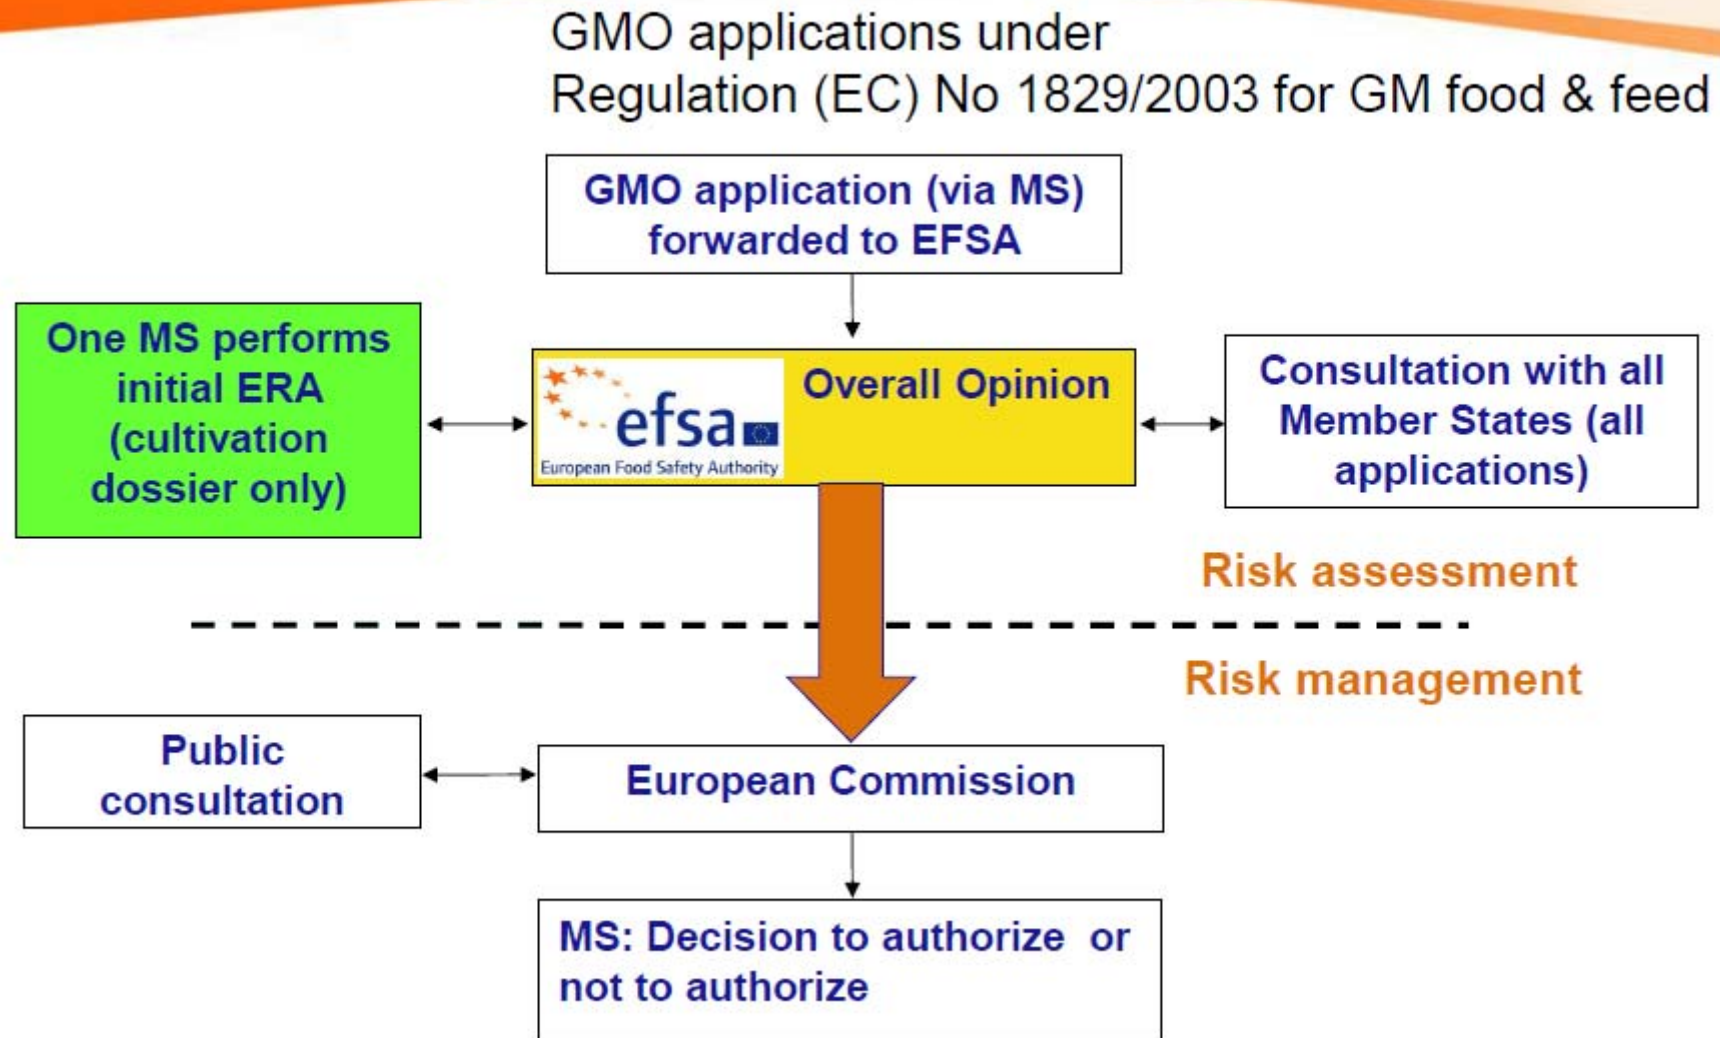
GMO applications under
Regulation (EC) No 1829/2003 for GM food & feed

GMO application (via MS) forwarded to EFSA

One MS performs initial ERA (cultivation dossier only)

efsa
European Food Safety Authority

Overall Opinion

Consultation with all Member States (all applications)

Risk assessment

Risk management

Public consultation

European Commission

MS: Decision to authorize or not to authorize